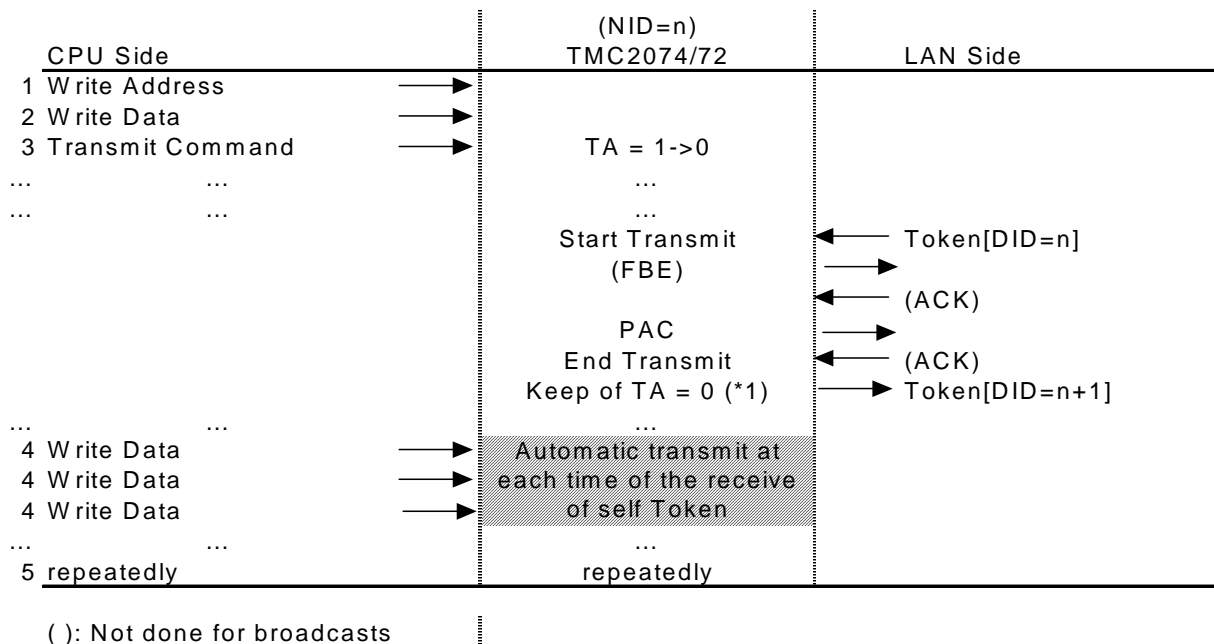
| CPU Side | | (NID=n) TMC2074/72 | | LAN Side |
|---|---|---|---|---|
| 1 Write Address | → | | | |
| 2 Write Data | → | | | |
| 3 Transmit Command | → | TA = 1->0 | | |
| ... ... | | ... | | |
| ... ... | | ... | | |
| | | Start Transmit | ← | Token[DID=n] |
| | | (FBE) | → | |
| | | | ← | (ACK) |
| | | PAC | → | |
| | | End Transmit | ← | (ACK) |
| | | Keep of TA = 0 (*1) | → | Token[DID=n+1] |
| ... ... | | ... | | |
| 4 Write Data | → | Automatic transmit at each time of the receive of self Token | | |
| 4 Write Data | → | | | |
| 4 Write Data | → | | | |
| ... ... | | ... | | |
| 5 repeatedly | | repeatedly | | |

( ): Not done for broadcasts